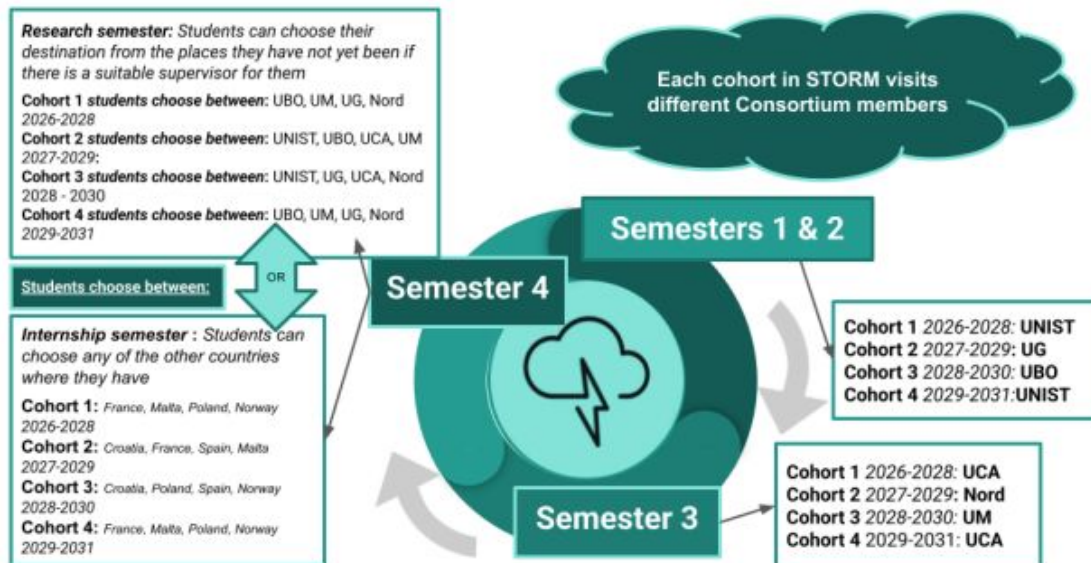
**Research semester:** Students can choose their destination from the places they have not yet been if there is a suitable supervisor for them

Cohort 1 students choose between: UBO, UM, UG, Nord
2026-2028
Cohort 2 students choose between: UNIST, UBO, UCA, UM
2027-2029:
Cohort 3 students choose between: UNIST, UG, UCA, Nord
2028 - 2030
Cohort 4 students choose between: UBO, UM, UG, Nord
2029-2031

Each cohort in STORM visits different Consortium members

OR

Students choose between:

Semesters 1 & 2

Semester 4

Internship semester : Students can choose any of the other countries where they have

Cohort 1: France, Malta, Poland, Norway
2026-2028
Cohort 2: Croatia, France, Spain, Malta
2027-2029
Cohort 3: Croatia, Poland, Spain, Norway
2028-2030
Cohort 4: France, Malta, Poland, Norway
2029-2031

Cohort 1 2026-2028: UNIST
Cohort 2 2027-2029: UG
Cohort 3 2028-2030: UBO
Cohort 4 2029-2031:UNIST

Semester 3

Cohort 1 2026-2028: UCA
Cohort 2 2027-2029: Nord
Cohort 3 2028-2030: UM
Cohort 4 2029-2031: UCA